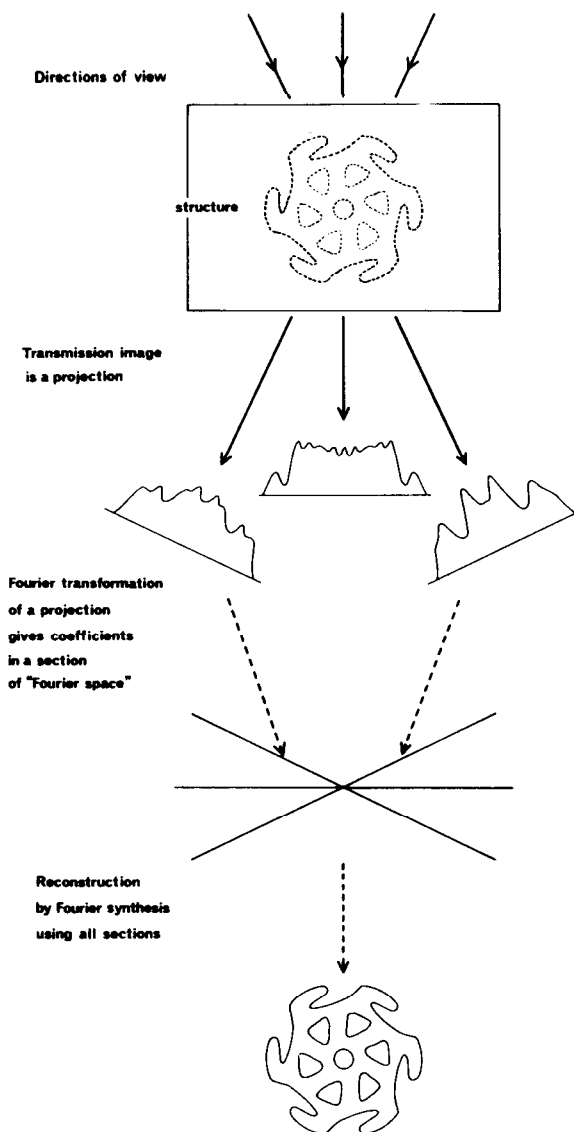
Directions of view

structure

Transmission image is a projection

Fourier transformation of a projection gives coefficients in a section of "Fourier space"

Reconstruction by Fourier synthesis using all sections